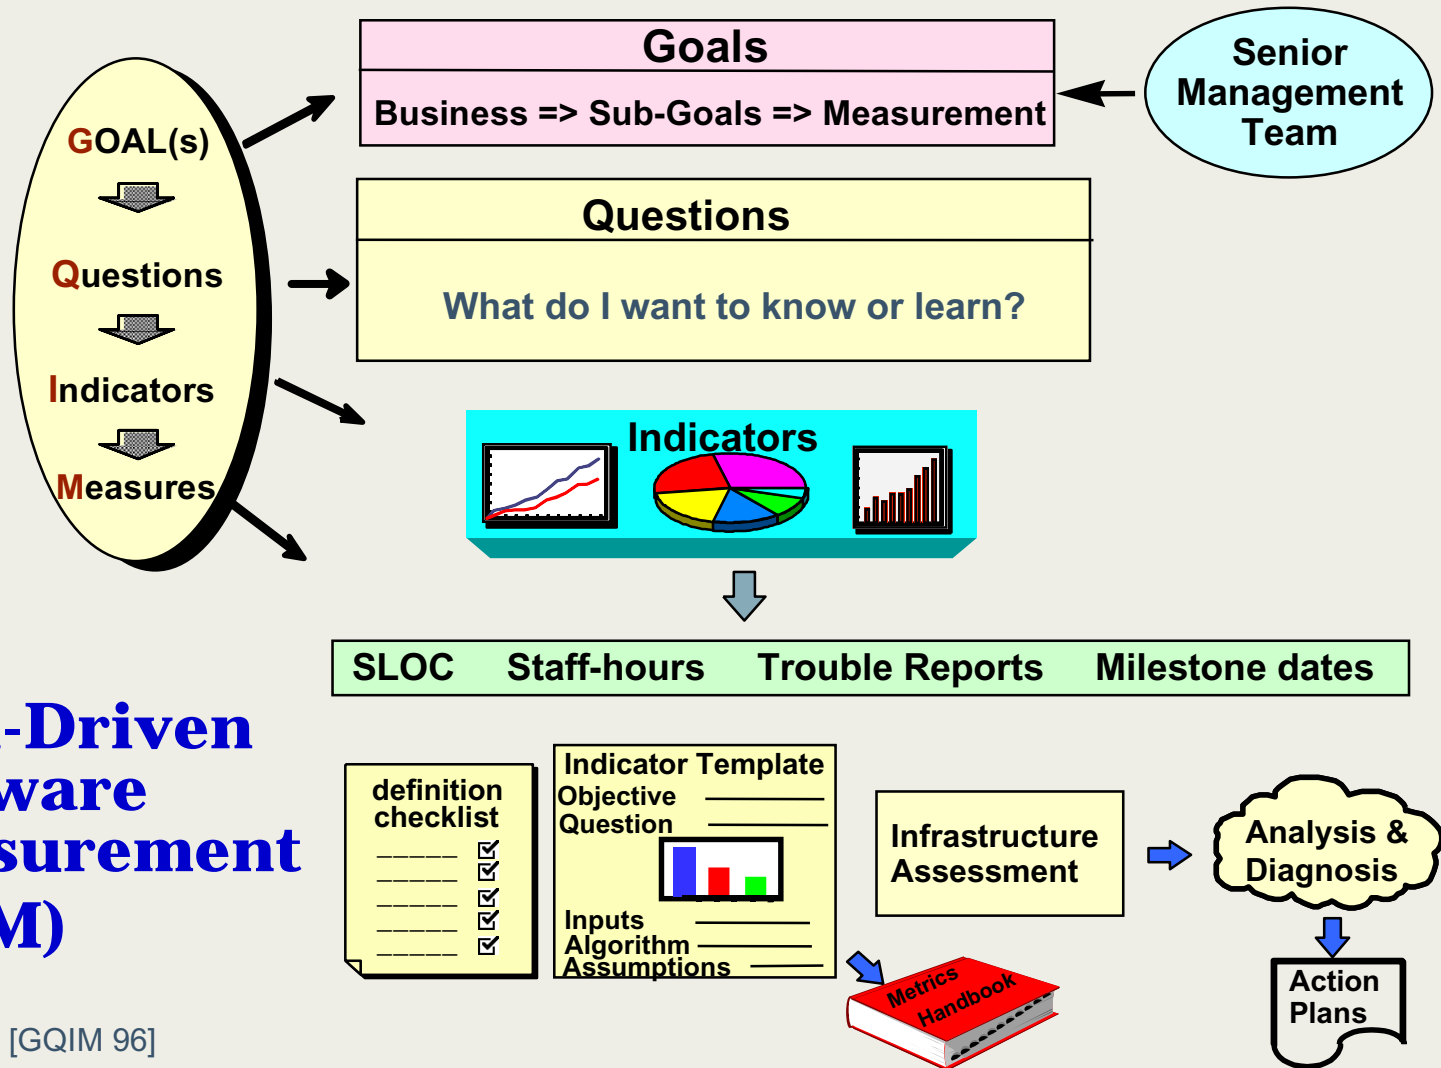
GOAL(s)

Questions

Indicators

Measures

Goals

Business => Sub-Goals => Measurement

Senior Management Team

Questions

What do I want to know or learn?

Indicators

SLOC Staff-hours Trouble Reports Milestone dates

-Driven
ware
surement
M)

[GQIM 96]

definition checklist

Indicator Template
Objective
Question
Inputs
Algorithm
Assumptions

Metrics Handbook

Infrastructure Assessment

Analysis & Diagnosis

Action Plans